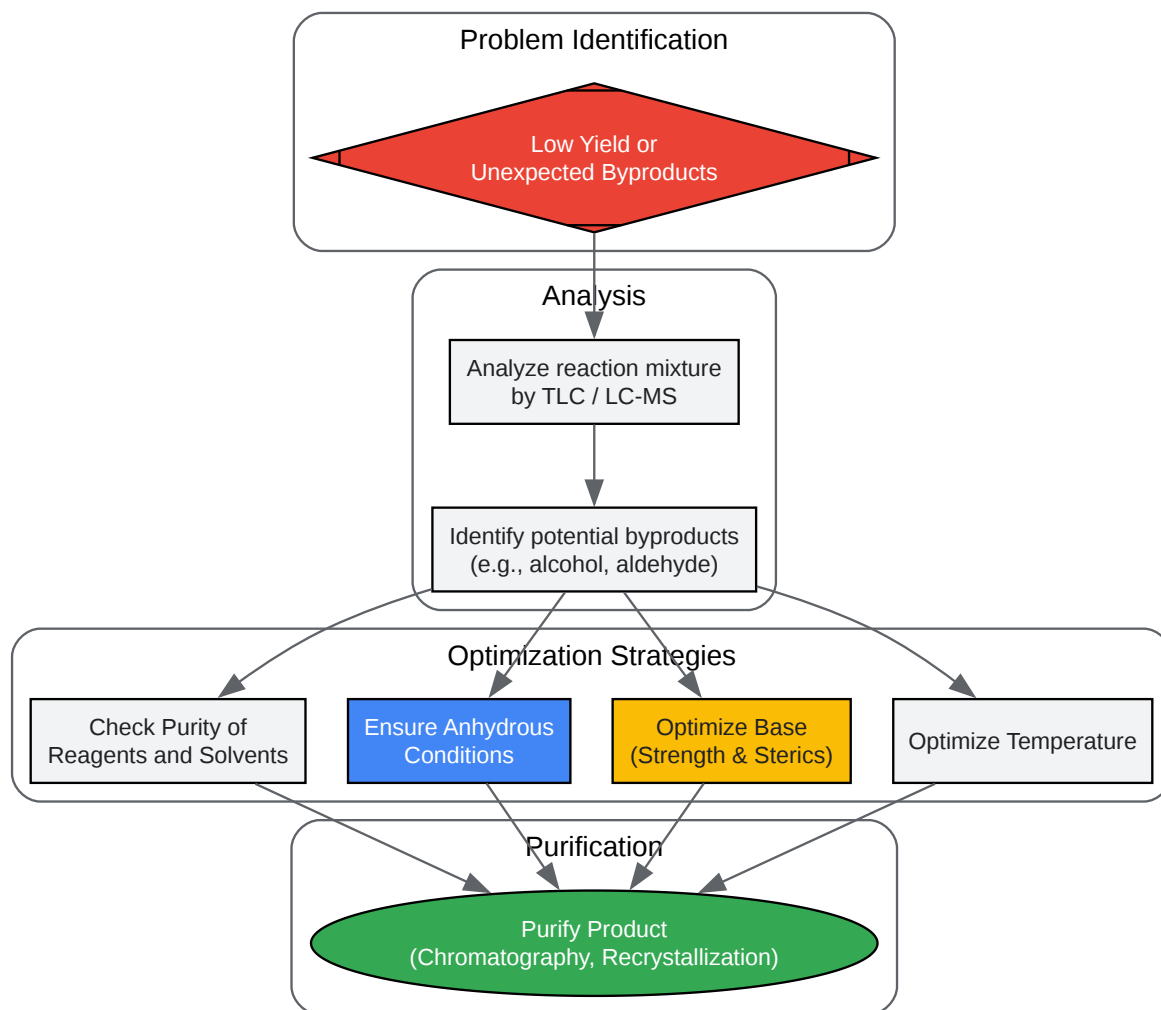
Problem Identification

Low Yield or Unexpected Byproducts

Analysis

Analyze reaction mixture by TLC / LC-MS

Identify potential byproducts (e.g., alcohol, aldehyde)

Optimization Strategies

Check Purity of Reagents and Solvents

Ensure Anhydrous Conditions

Optimize Base (Strength & Sterics)

Optimize Temperature

Purification

Purify Product (Chromatography, Recrystallization)